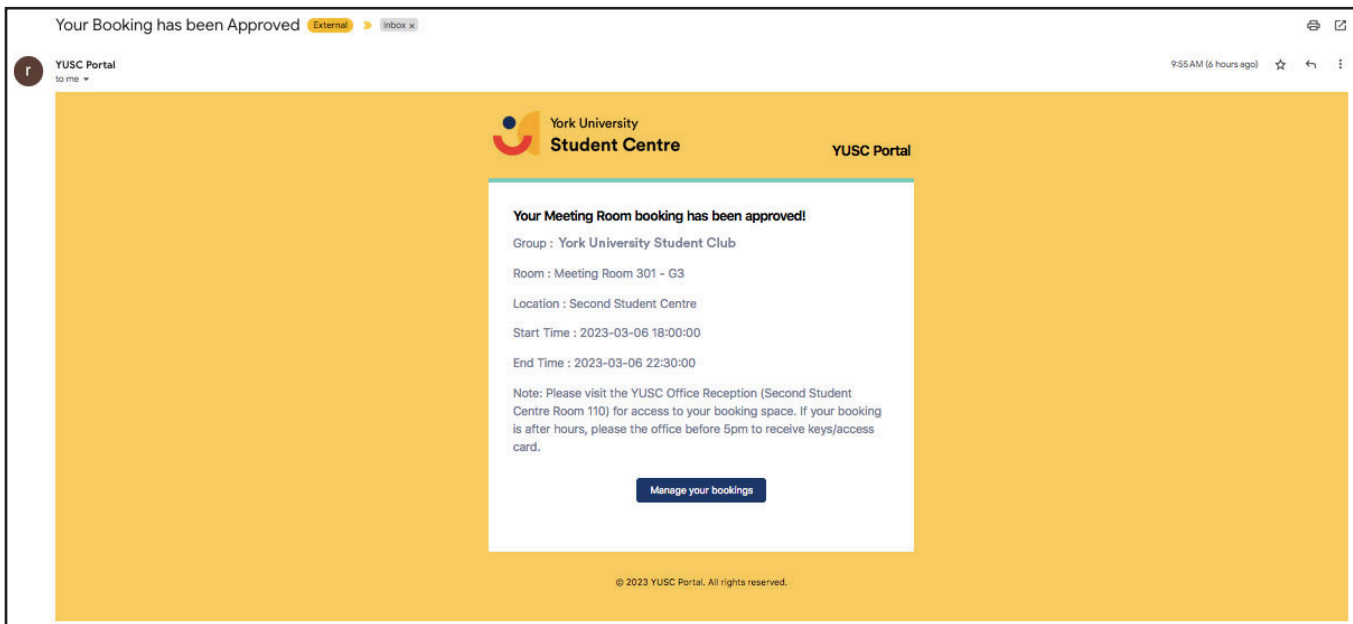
Your Booking has been Approved External Inbox ×

r

YUSC Portal
to me

9:55 AM (6 hours ago)

York University
Student Centre

YUSC Portal

Your Meeting Room booking has been approved!

Group : York University Student Club

Room : Meeting Room 301 - G3

Location : Second Student Centre

Start Time : 2023-03-06 18:00:00

End Time : 2023-03-06 22:30:00

Note: Please visit the YUSC Office Reception (Second Student Centre Room 110) for access to your booking space. If your booking is after hours, please the office before 5pm to receive keys/access card.

Manage your bookings

© 2023 YUSC Portal. All rights reserved.